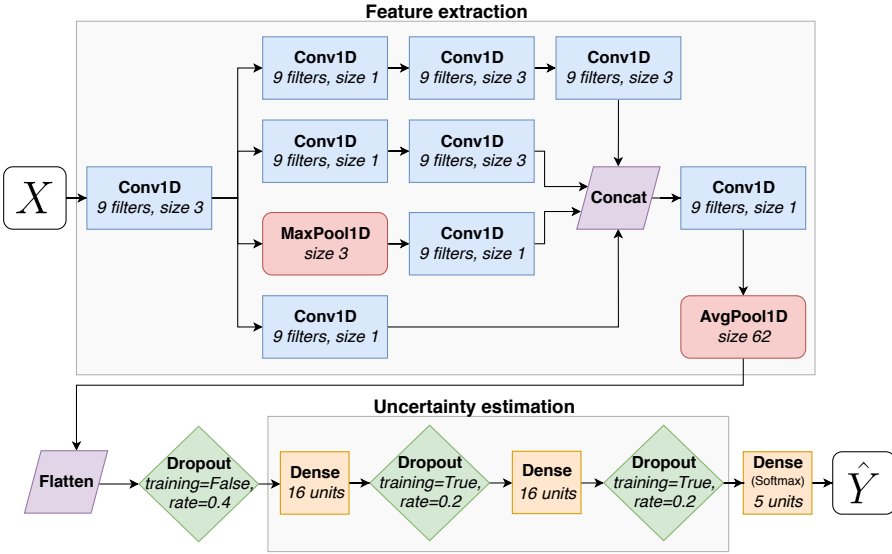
Feature extraction

$X$

Conv1D
9 filters, size 3

Conv1D
9 filters, size 1

Conv1D
9 filters, size 3

Conv1D
9 filters, size 3

Conv1D
9 filters, size 1

Conv1D
9 filters, size 3

MaxPool1D
size 3

Conv1D
9 filters, size 1

Conv1D
9 filters, size 1

Concat

Conv1D
9 filters, size 1

AvgPool1D
size 62

Uncertainty estimation

Flatten

Dropout
training=False, rate=0.4

Dense
16 units

Dropout
training=True, rate=0.2

Dense
16 units

Dropout
training=True, rate=0.2

Dense
(Softmax)
5 units

$\hat{Y}$